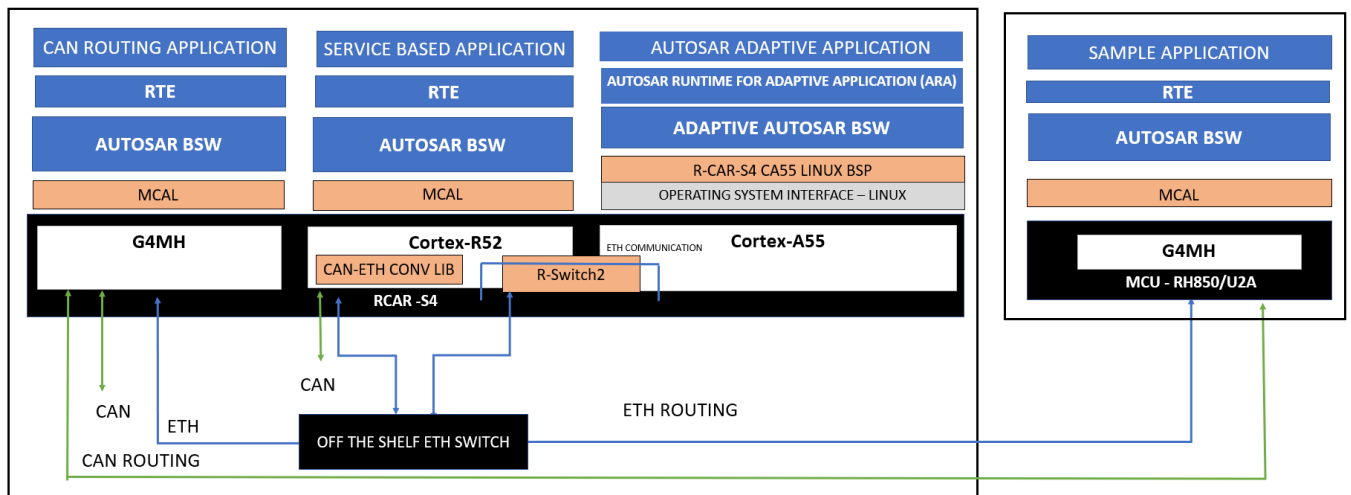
CAN ROUTING APPLICATION

RTE

AUTOSAR BSW

MCAL

SERVICE BASED APPLICATION

RTE

AUTOSAR BSW

MCAL

AUTOSAR ADAPTIVE APPLICATION

AUTOSAR RUNTIME FOR ADAPTIVE APPLICATION (ARA)

ADAPTIVE AUTOSAR BSW

R-CAR-S4 CA55 LINUX BSP

OPERATING SYSTEM INTERFACE – LINUX

SAMPLE APPLICATION

RTE

AUTOSAR BSW

MCAL

G4MH

Cortex-R52

CAN-ETH CONV LIB

ETH COMMUNICATION

Cortex-A55

R-Switch2

RCAR -S4

G4MH

MCU - RH850/U2A

CAN

CAN

ETH

ETH ROUTING

OFF THE SHELF ETH SWITCH

CAN ROUTING